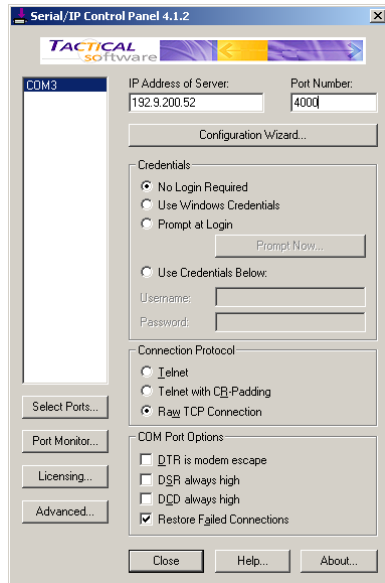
Serial/IP Control Panel 4.1.2

TACTICAL software

COM3

IP Address of Server:
192.9.200.52

Port Number:
4000

Configuration Wizard...

Credentials
No Login Required
Use Windows Credentials
Prompt at Login
Prompt Now...
Use Credentials Below:
Username:
Password:

Connection Protocol
Telnet
Telnet with CR-Padding
Raw TCP Connection

COM Port Options
DTR is modem escape
DSR always high
DCD always high
Restore Failed Connections

Select Ports...
Port Monitor...
Licensing...
Advanced...

Close
Help...
About...